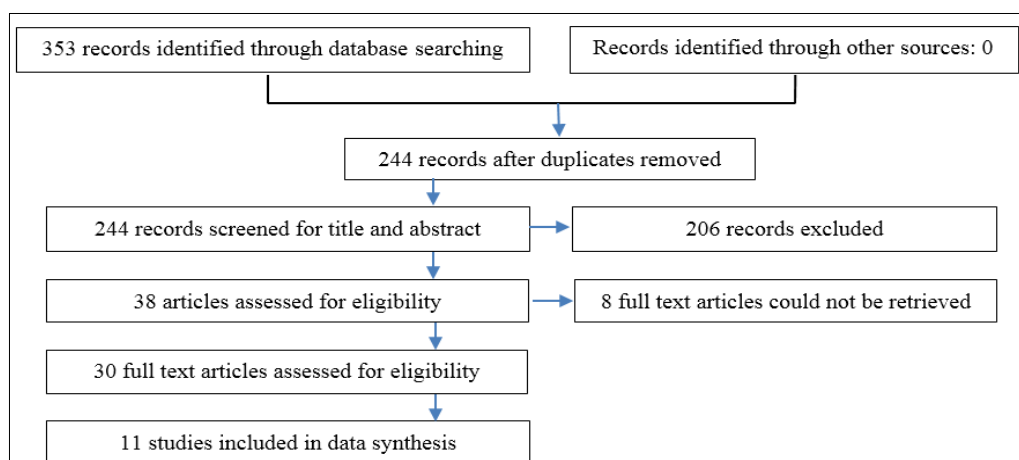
353 records identified through database searching

Records identified through other sources: 0

244 records after duplicates removed

244 records screened for title and abstract

206 records excluded

38 articles assessed for eligibility

8 full text articles could not be retrieved

30 full text articles assessed for eligibility

11 studies included in data synthesis